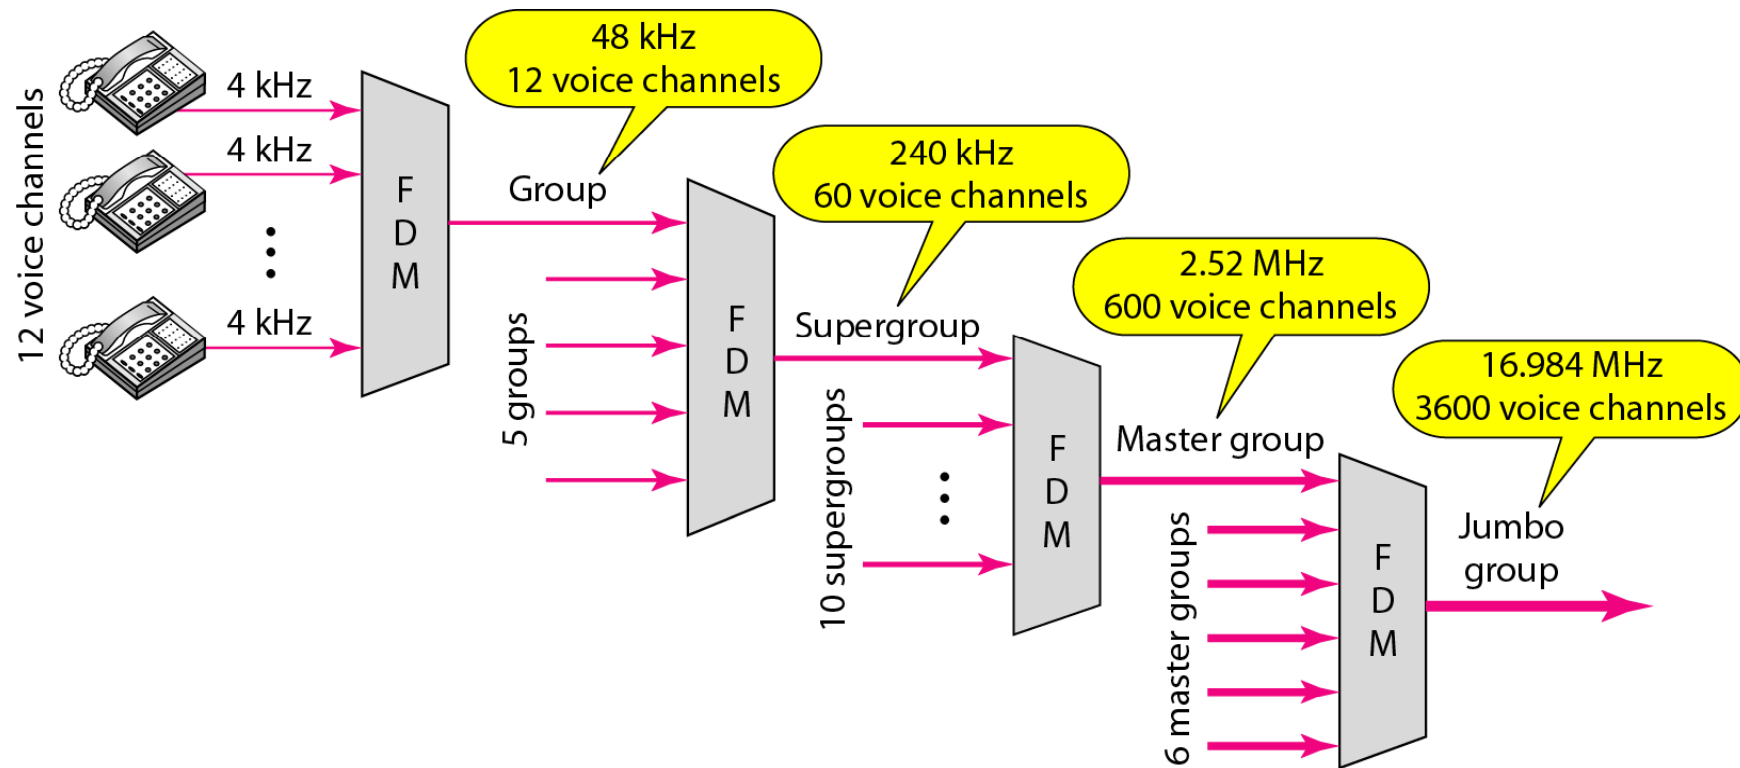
12 voice channels

4 kHz
4 kHz
4 kHz

F
D
M

48 kHz
12 voice channels

Group

5 groups

F
D
M

240 kHz
60 voice channels

Supergroup

10 supergroups

F
D
M

2.52 MHz
600 voice channels

Master group

6 master groups

F
D
M

16.984 MHz
3600 voice channels

Jumbo group